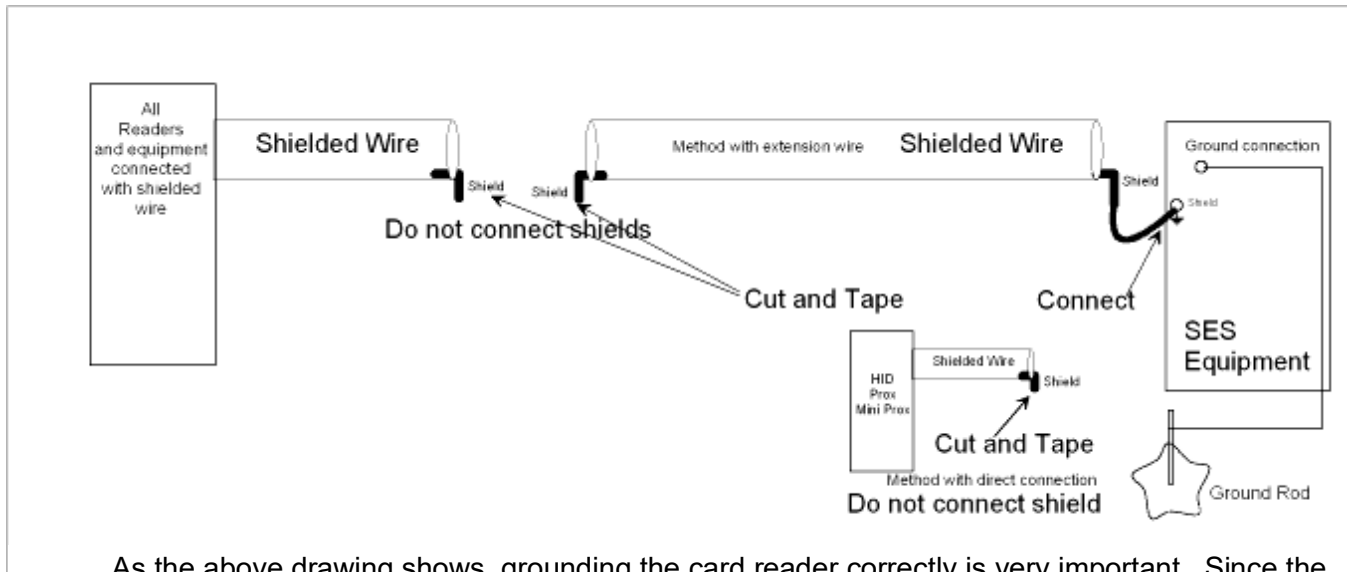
All Readers and equipment connected with shielded wire

Shielded Wire

Shield

Shield

Do not connect shields

Method with extension wire

Shielded Wire

Shield

Ground connection

Shield

Cut and Tape

Connect

SES Equipment

HID Prox Mini Prox

Shielded Wire

Shield

Cut and Tape

Method with direct connection

Do not connect shield

Ground Rod

As the above drawing shows, grounding the card reader correctly is very important. Since the